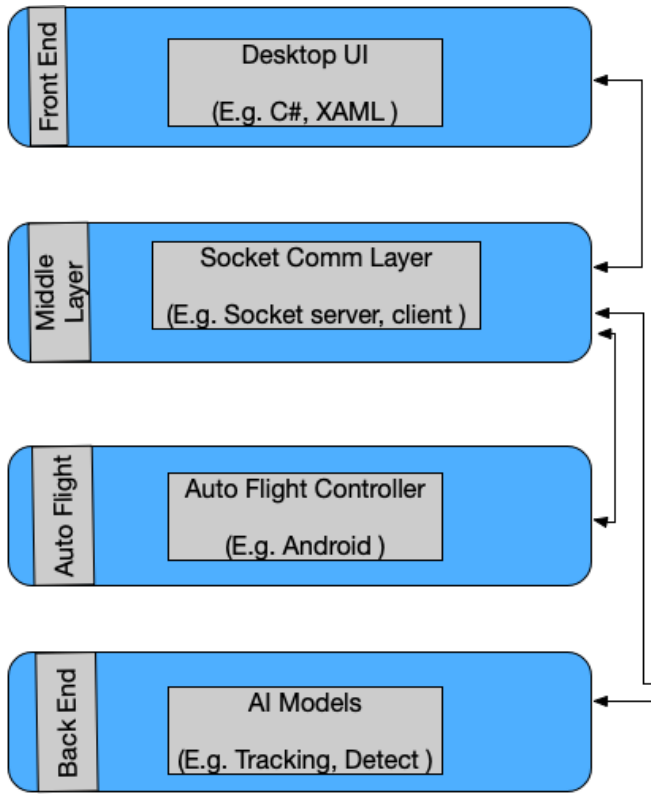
Front End

Desktop UI

(E.g. C#, XAML )

Middle Layer

Socket Comm Layer

(E.g. Socket server, client )

Auto Flight

Auto Flight Controller

(E.g. Android )

Back End

AI Models

(E.g. Tracking, Detect )